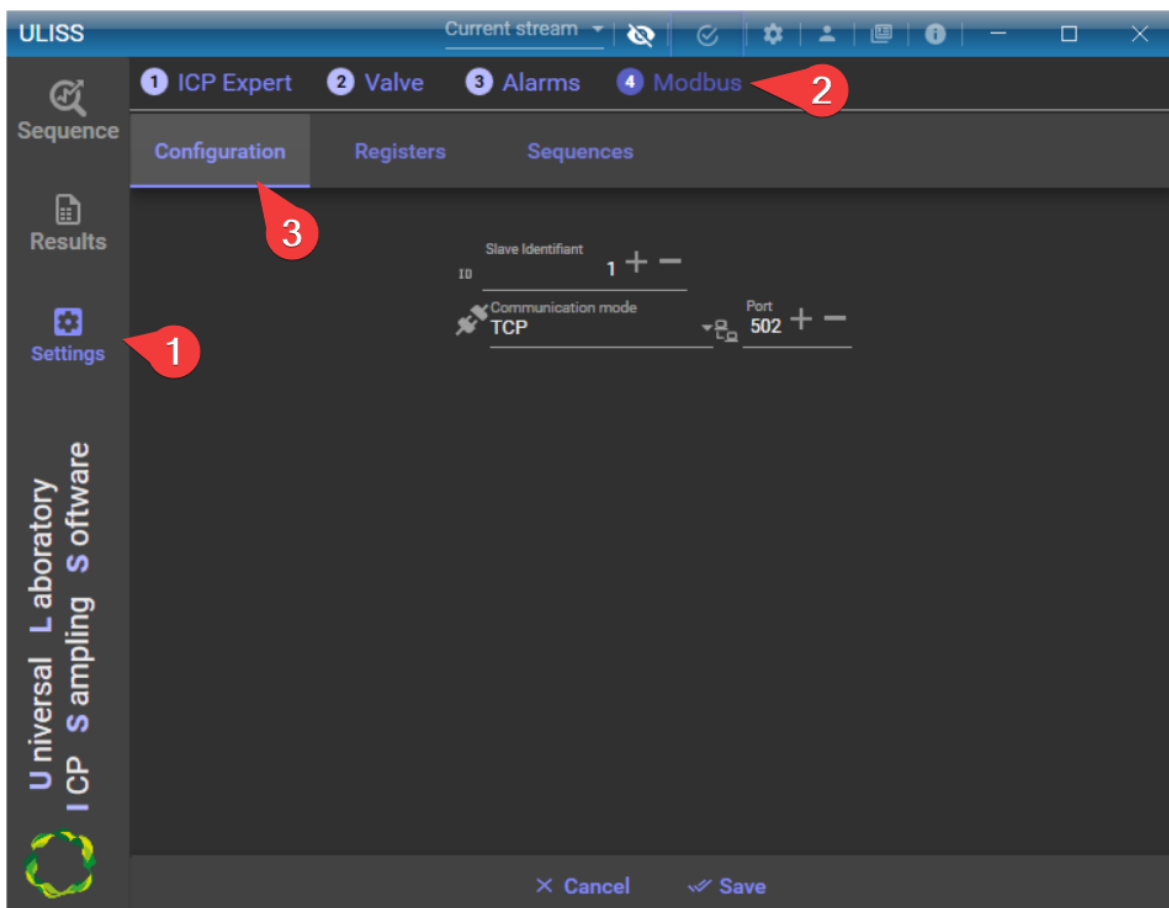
ULISS

Current stream

Sequence

Results

Settings

1 ICP Expert  2 Valve  3 Alarms  4 Modbus

2

Configuration  Registers  Sequences

3

1

ID Slave Identifiant 1 + −

Communication mode TCP

Port 502 + −

Universal Laboratory ICP Sampling Software

× Cancel  Save